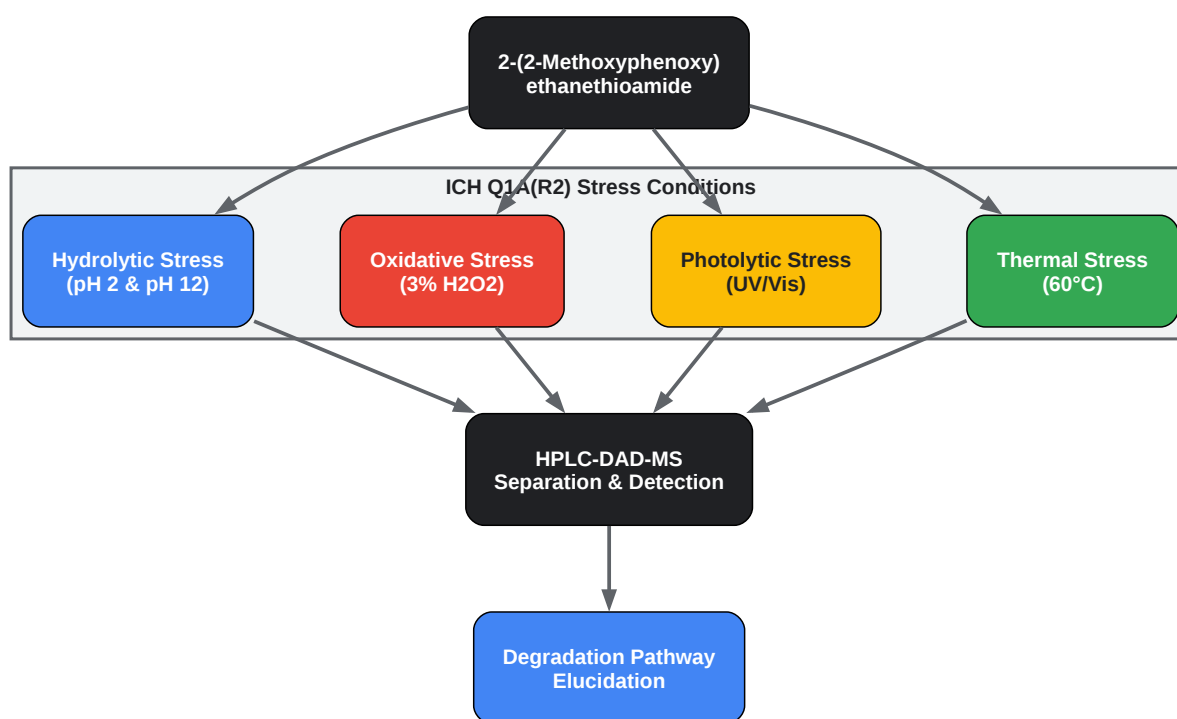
2-(2-Methoxyphenoxy) ethanethioamide

ICH Q1A(R2) Stress Conditions

Hydrolytic Stress (pH 2 & pH 12)

Oxidative Stress (3% H2O2)

Photolytic Stress (UV/Vis)

Thermal Stress (60°C)

HPLC-DAD-MS Separation & Detection

Degradation Pathway Elucidation